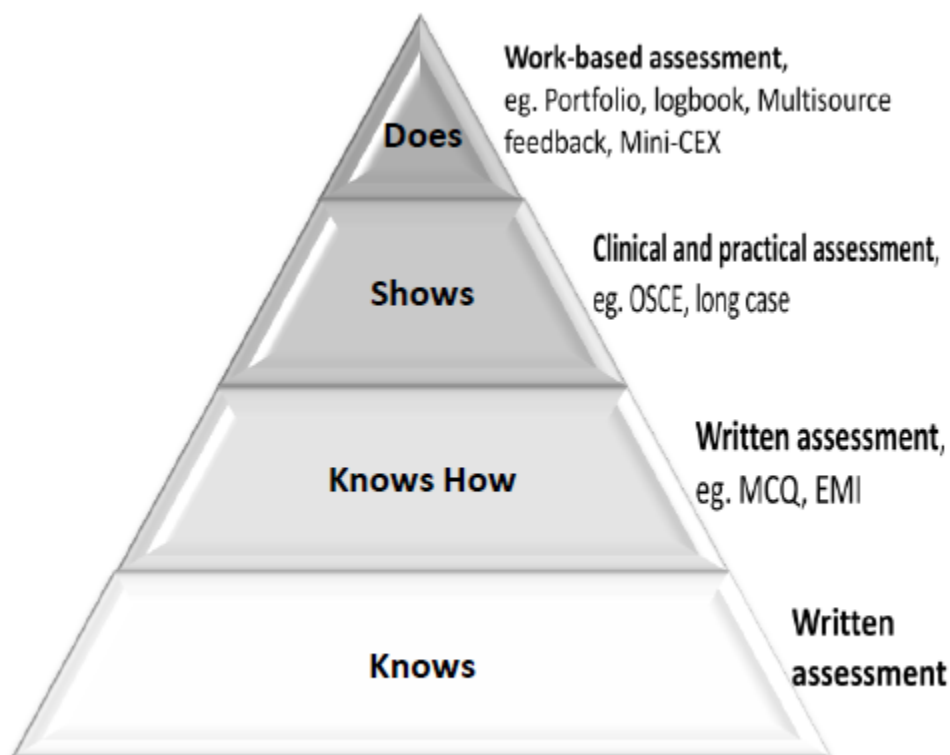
Does

Work-based assessment, eg. Portfolio, logbook, Multisource feedback, Mini-CEX

Shows

Clinical and practical assessment, eg. OSCE, long case

Knows How

Written assessment, eg. MCQ, EMI

Knows

Written assessment